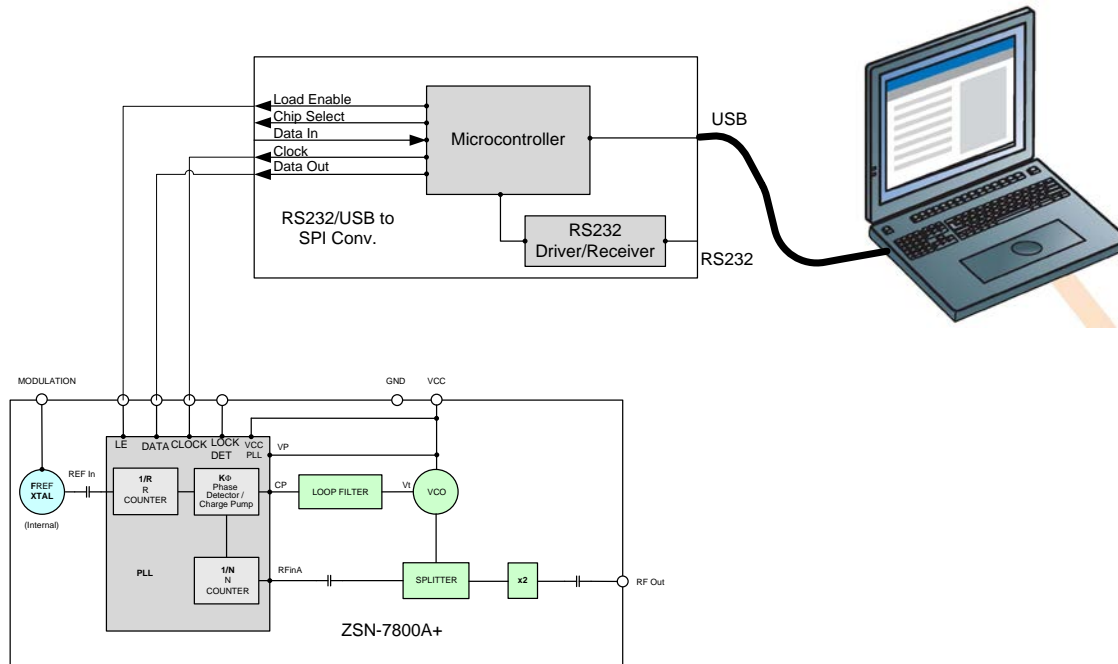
Load Enable
Chip Select
Data In
Clock
Data Out
Microcontroller
USB
RS232/USB to SPI Conv.
RS232 Driver/Receiver
RS232

MODULATION
GND
VCC
LE
DATA
CLOCK
LOCK DET
VCC PLL
VP
FREF XTAL
(Internal)
REF In
1/R R COUNTER
KΦ Phase Detector / Charge Pump
CP
LOOP FILTER
Vt
VCO
PLL
1/N N COUNTER
RFinA
SPLITTER
x2
RF Out
ZSN-7800A+